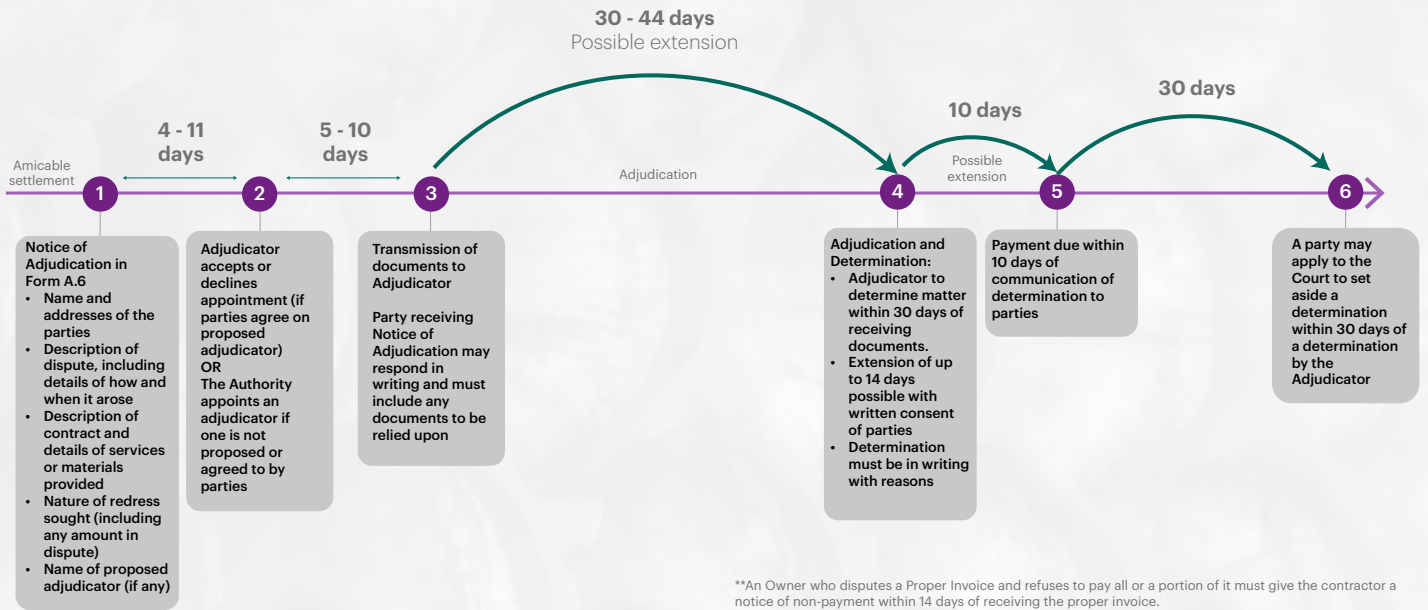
30 - 44 days
Possible extension

10 days

30 days

4 - 11 days

5 - 10 days

Amicable settlement

Adjudication

Possible extension

1

2

3

4

5

6

Notice of Adjudication in Form A.6
- Name and addresses of the parties
- Description of dispute, including details of how and when it arose
- Description of contract and details of services or materials provided
- Nature of redress sought (including any amount in dispute)
- Name of proposed adjudicator (if any)

Adjudicator accepts or declines appointment (if parties agree on proposed adjudicator)
OR
The Authority appoints an adjudicator if one is not proposed or agreed to by parties

Transmission of documents to Adjudicator

Party receiving Notice of Adjudication may respond in writing and must include any documents to be relied upon

Adjudication and Determination:
- Adjudicator to determine matter within 30 days of receiving documents.
- Extension of up to 14 days possible with written consent of parties
- Determination must be in writing with reasons

Payment due within 10 days of communication of determination to parties

A party may apply to the Court to set aside a determination within 30 days of a determination by the Adjudicator

**An Owner who disputes a Proper Invoice and refuses to pay all or a portion of it must give the contractor a notice of non-payment within 14 days of receiving the proper invoice.